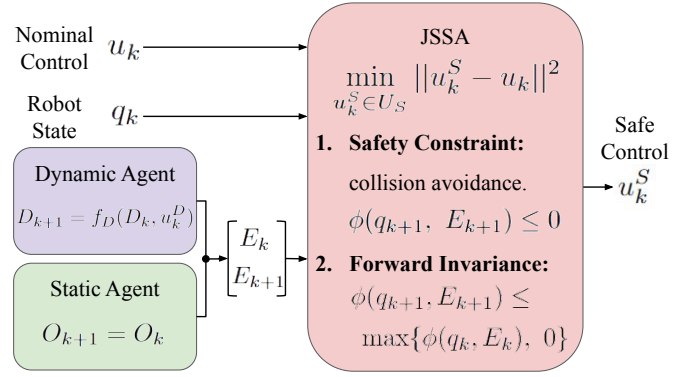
Nominal Control $u_k$

Robot State $q_k$

Dynamic Agent

$D_{k+1} = f_D(D_k, u_k^D)$

Static Agent

$O_{k+1} = O_k$

$\begin{bmatrix} E_k \\ E_{k+1} \end{bmatrix}$

JSSA

$\min_{u_k^S \in U_S} ||u_k^S - u_k||^2$

1. Safety Constraint:

collision avoidance.

$\phi(q_{k+1},\ E_{k+1}) \leq 0$

2. Forward Invariance:

$\phi(q_{k+1}, E_{k+1}) \leq$

$\max\{\phi(q_k, E_k),\ 0\}$

Safe Control

$u_k^S$